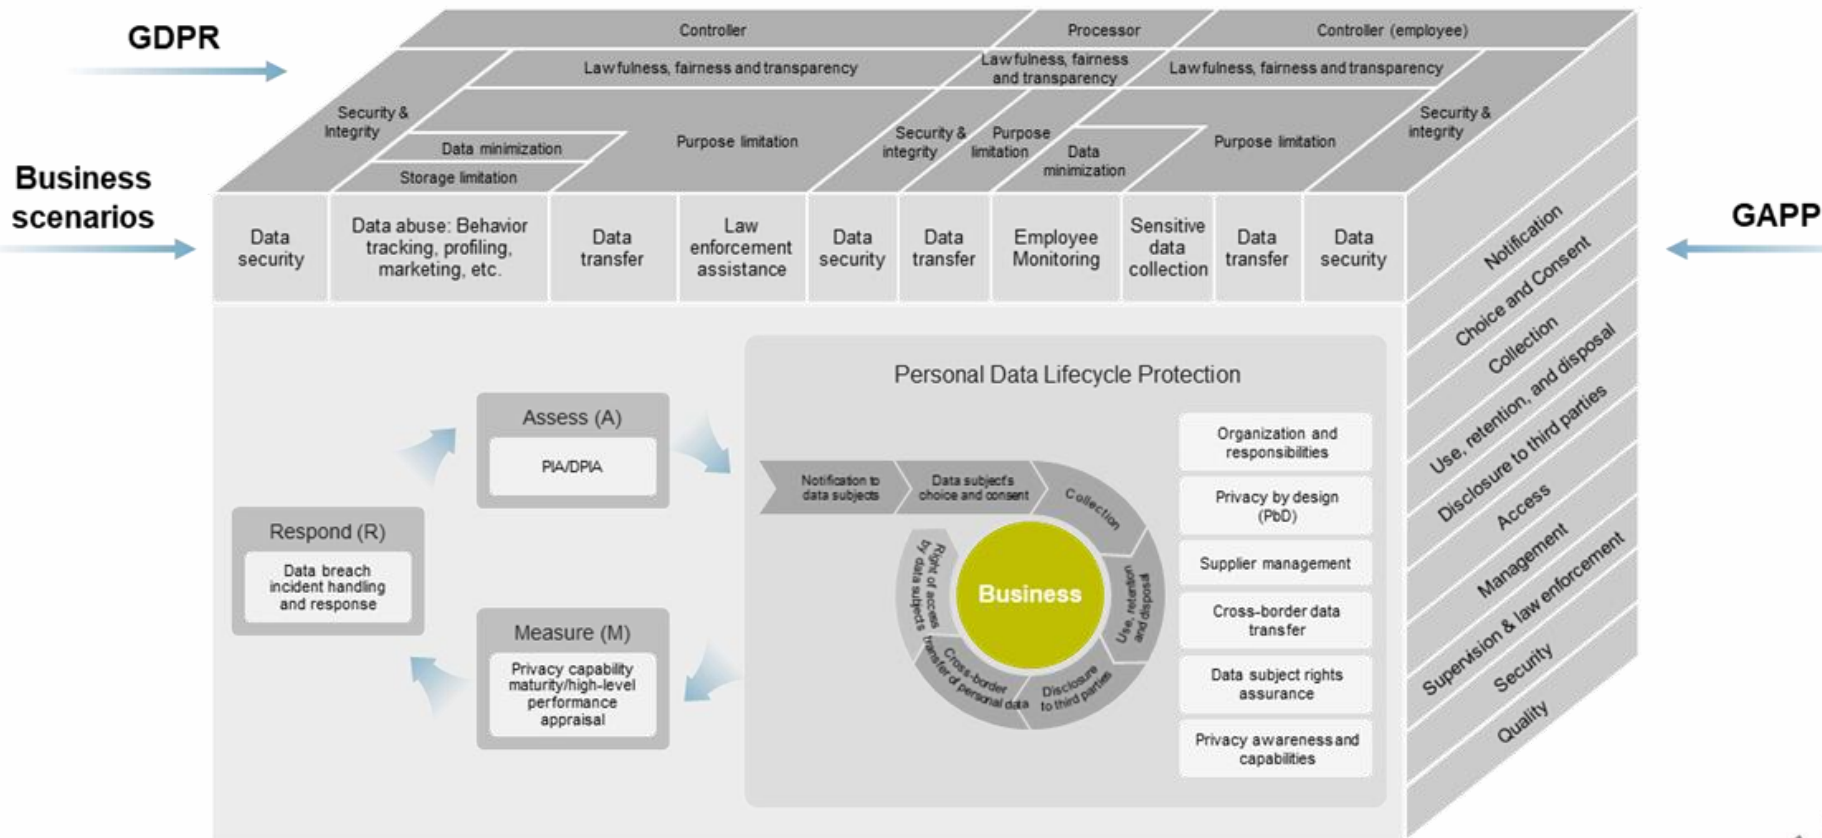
GDPR

Business scenarios

GAPP

Controller

Processor

Controller (employee)

Lawfulness, fairness and transparency

Lawfulness, fairness and transparency

Lawfulness, fairness and transparency

Security & Integrity

Data minimization

Storage limitation

Purpose limitation

Security & integrity

Purpose limitation

Data minimization

Purpose limitation

Security & integrity

| Data security | Data abuse: Behavior tracking, profiling, marketing, etc. | Data transfer | Law enforcement assistance | Data security | Data transfer | Employee Monitoring | Sensitive data collection | Data transfer | Data security |
|---|---|---|---|---|---|---|---|---|---|

Notification

Choice and Consent

Collection

Use, retention, and disposal

Disclosure to third parties

Access

Management

Supervision & law enforcement

Security

Quality

Assess (A)

PIA/DPIA

Respond (R)

Data breach incident handling and response

Measure (M)

Privacy capability maturity/high-level performance appraisal

Personal Data Lifecycle Protection

Notification to data subjects

Data subject's choice and consent

Collection

Use, retention and disposal

Disclosure to third parties

Cross-border transfer of personal data

Right of access by data subjects

Business

Organization and responsibilities

Privacy by design (PbD)

Supplier management

Cross-border data transfer

Data subject rights assurance

Privacy awareness and capabilities